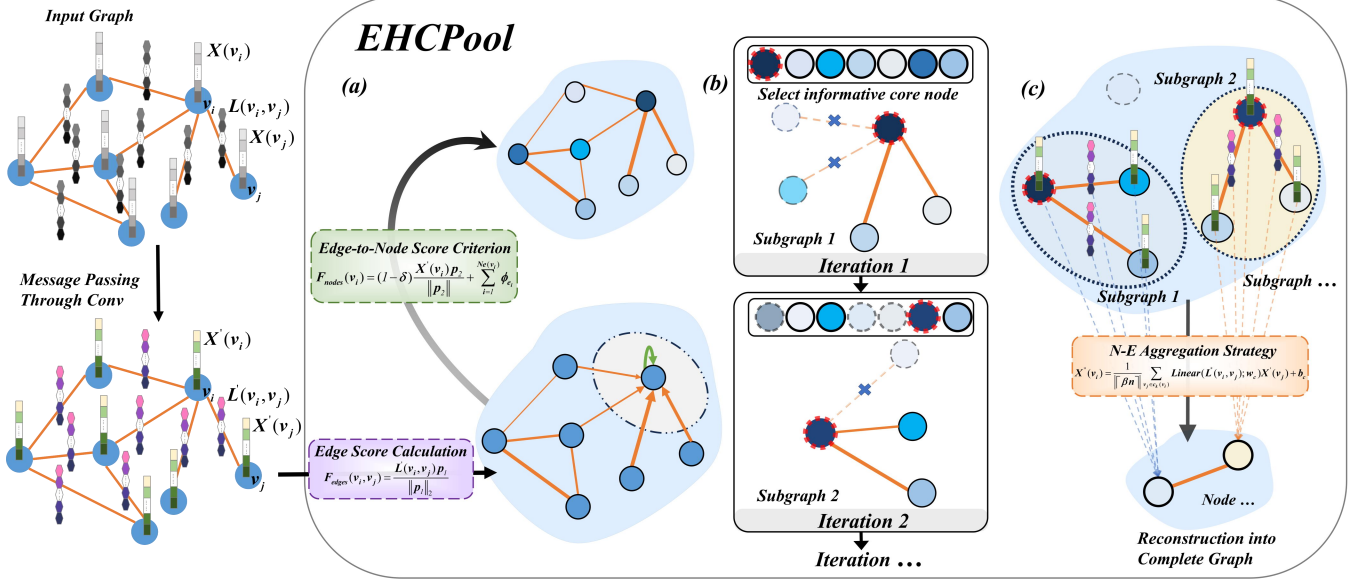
Input Graph

$X(v_i)$

$v_i$ $L(v_i, v_j)$

$X(v_j)$

$v_j$

Message Passing Through Conv

$X^{'}(v_i)$

$v_i$ $L^{'}(v_i, v_j)$

$X^{'}(v_j)$

$v_j$

EHCPool

(a)

Edge-to-Node Score Criterion

$F_{nodes}(v_i) = (1-\delta)\frac{X^{'}(v_i)p_2}{\|p_2\|} + \sum_{k=1}^{Ne(v_i)} \phi_{e_k}$

Edge Score Calculation

$F_{edges}(v_i, v_j) = \frac{L(v_i, v_j)p_1}{\|p_1\|_2}$

(b)

Select informative core node

Subgraph 1

Iteration 1

Subgraph 2

Iteration 2

Iteration …

(c)

Subgraph 2

Subgraph 1

Subgraph …

N-E Aggregation Strategy

$X^{'}(v_i) = \frac{1}{\|\beta n\|}\sum_{v_j \in e_k(v_i)} Linear(L^{'}(v_i, v_j); w_c)X^{'}(v_j) + b_c$

Node …

Reconstruction into Complete Graph